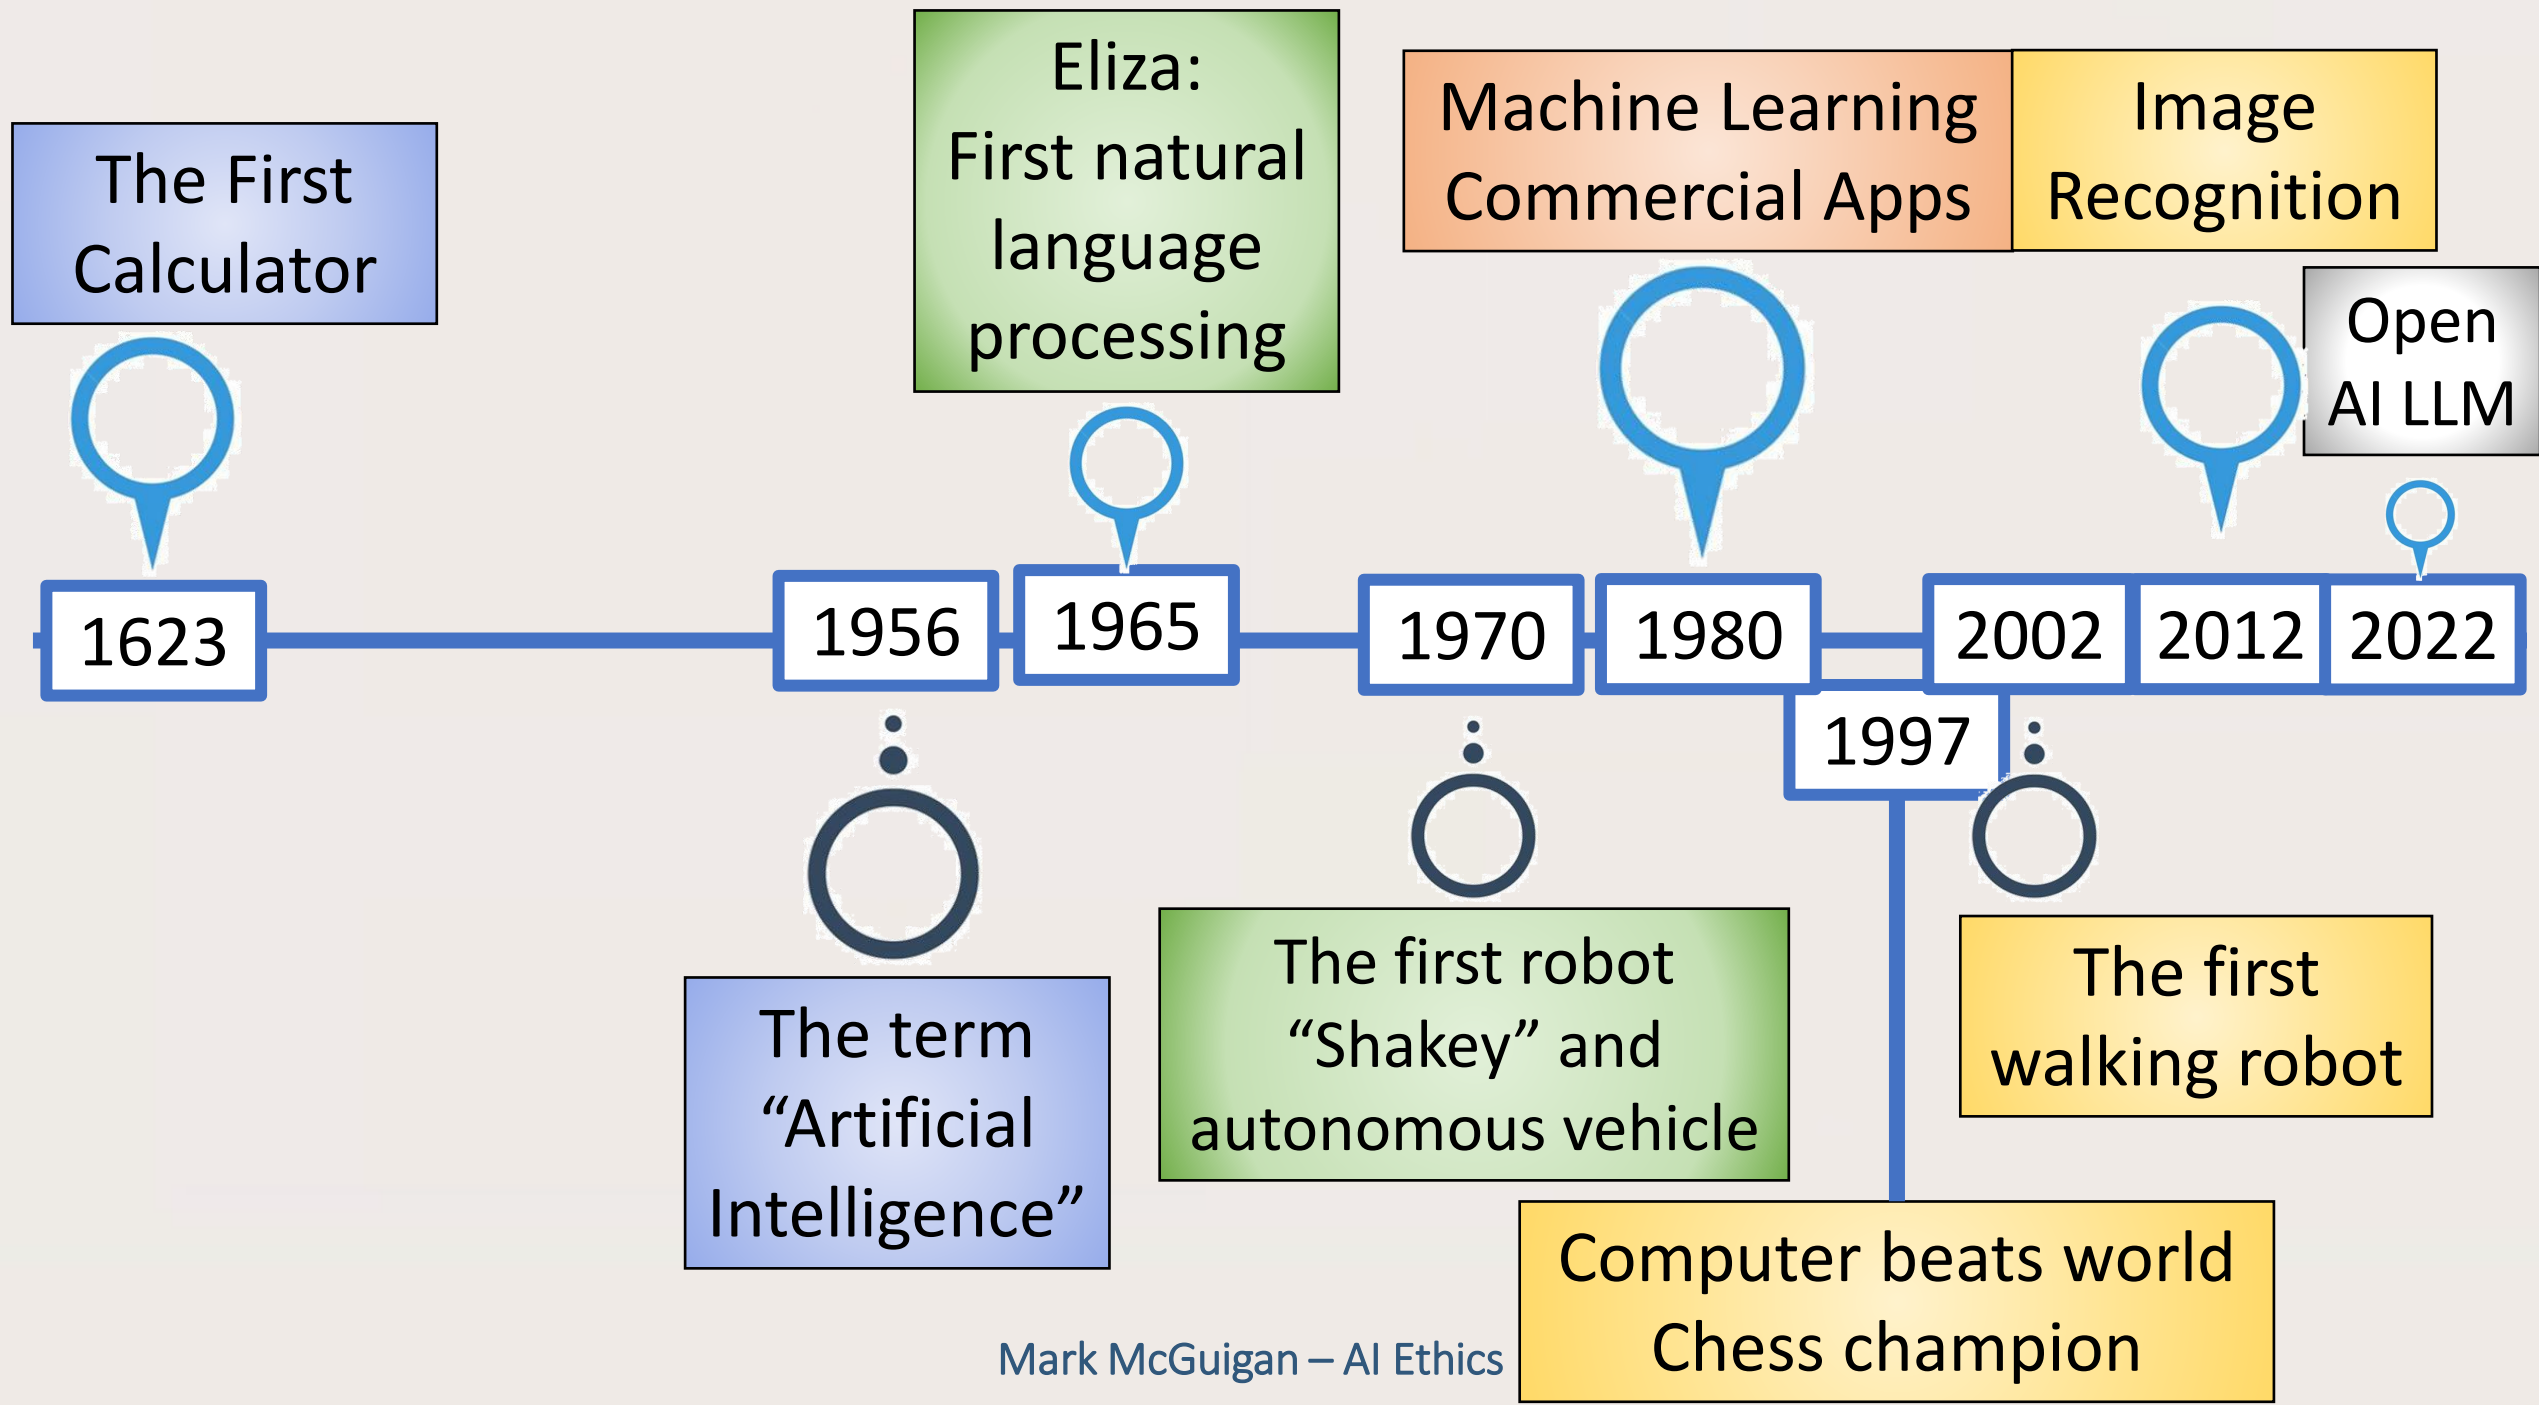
The First Calculator

Eliza: First natural language processing

Machine Learning Commercial Apps

Image Recognition

Open AI LLM

1623

1956

1965

1970

1980

2002

2012

2022

1997

The term "Artificial Intelligence"

The first robot "Shakey" and autonomous vehicle

The first walking robot

Computer beats world Chess champion

Mark McGuigan – AI Ethics